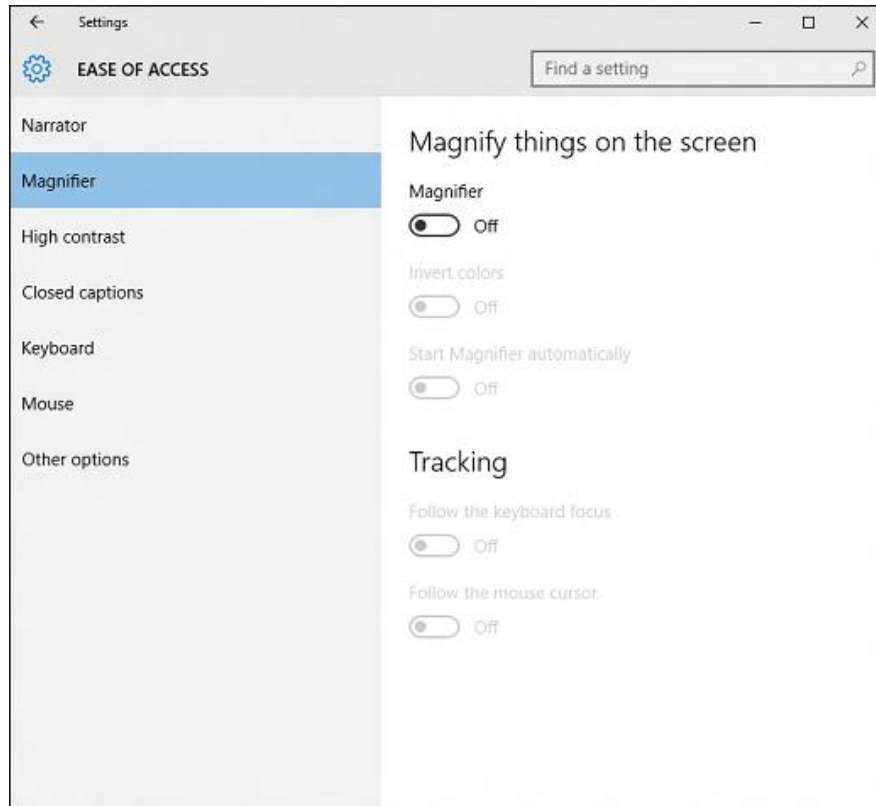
Settings

EASE OF ACCESS

Find a setting

Narrator

Magnifier

High contrast

Closed captions

Keyboard

Mouse

Other options

Magnify things on the screen

Magnifier

Off

Invert colors

Off

Start Magnifier automatically

Off

Tracking

Follow the keyboard focus

Off

Follow the mouse cursor

Off